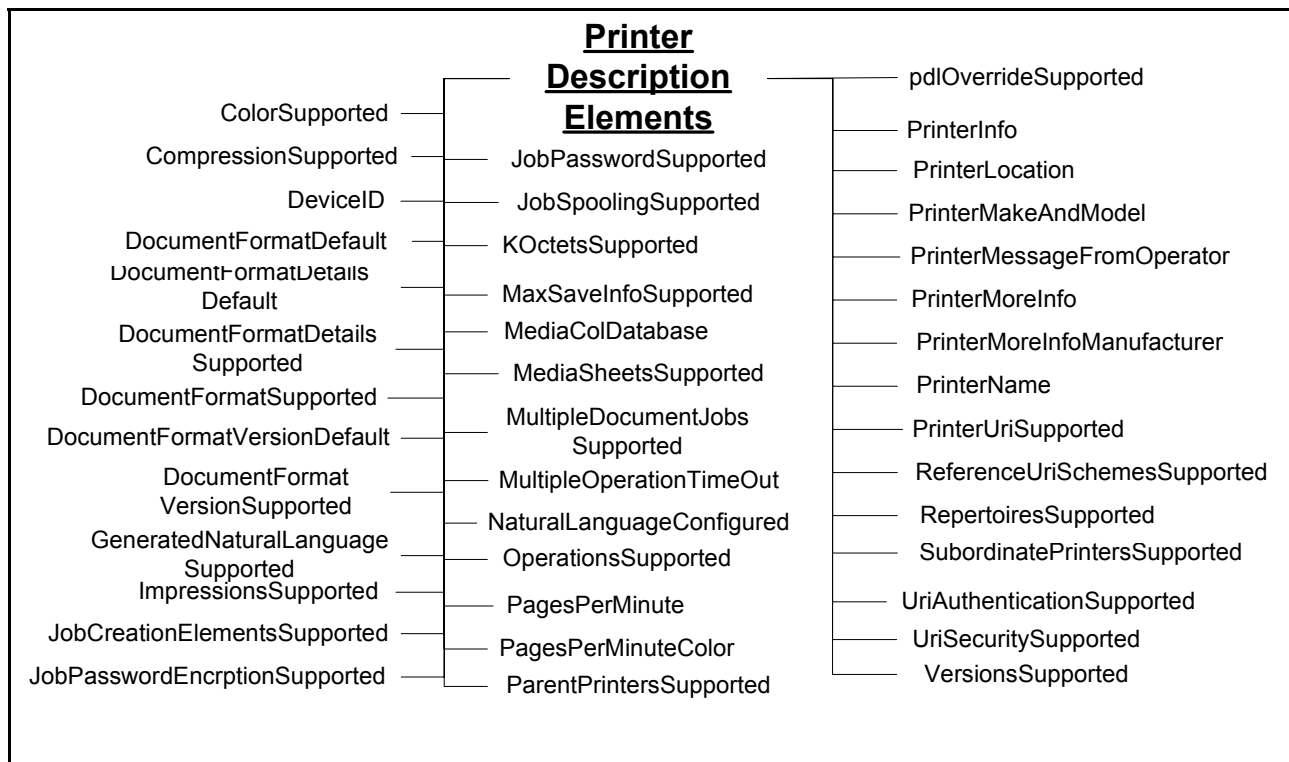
Printer Description Elements

ColorSupported
CompressionSupported
DeviceID
DocumentFormatDefault
DocumentFormatDetails Default
DocumentFormatDetails Supported
DocumentFormatSupported
DocumentFormatVersionDefault
DocumentFormat VersionSupported
GeneratedNaturalLanguage Supported
ImpressionsSupported
JobCreationElementsSupported
JobPasswordEncrptionSupported

JobPasswordSupported
JobSpoolingSupported
KOctetsSupported
MaxSaveInfoSupported
MediaColDatabase
MediaSheetsSupported
MultipleDocumentJobs Supported
MultipleOperationTimeOut
NaturalLanguageConfigured
OperationsSupported
PagesPerMinute
PagesPerMinuteColor
ParentPrintersSupported

pdlOverrideSupported
PrinterInfo
PrinterLocation
PrinterMakeAndModel
PrinterMessageFromOperator
PrinterMoreInfo
PrinterMoreInfoManufacturer
PrinterName
PrinterUriSupported
ReferenceUriSchemesSupported
RepertoiresSupported
SubordinatePrintersSupported
UriAuthenticationSupported
UriSecuritySupported
VersionsSupported